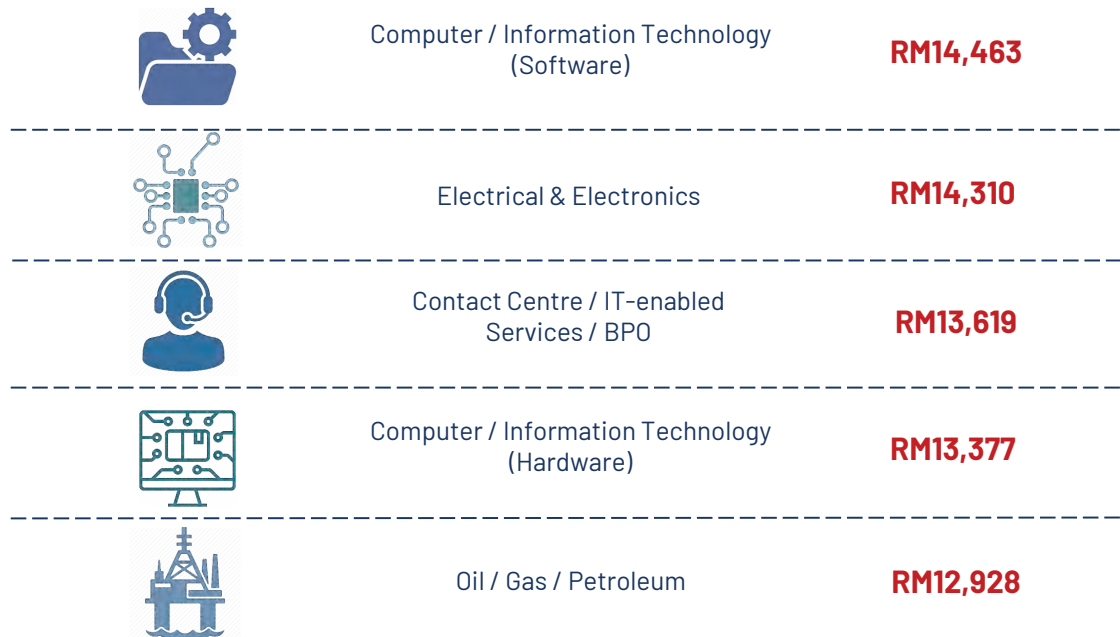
| | | |
|---|---|---|
| | Computer / Information Technology (Software) | RM14,463 |
| | Electrical & Electronics | RM14,310 |
| | Contact Centre / IT-enabled Services / BPO | RM13,619 |
| | Computer / Information Technology (Hardware) | RM13,377 |
| | Oil / Gas / Petroleum | RM12,928 |